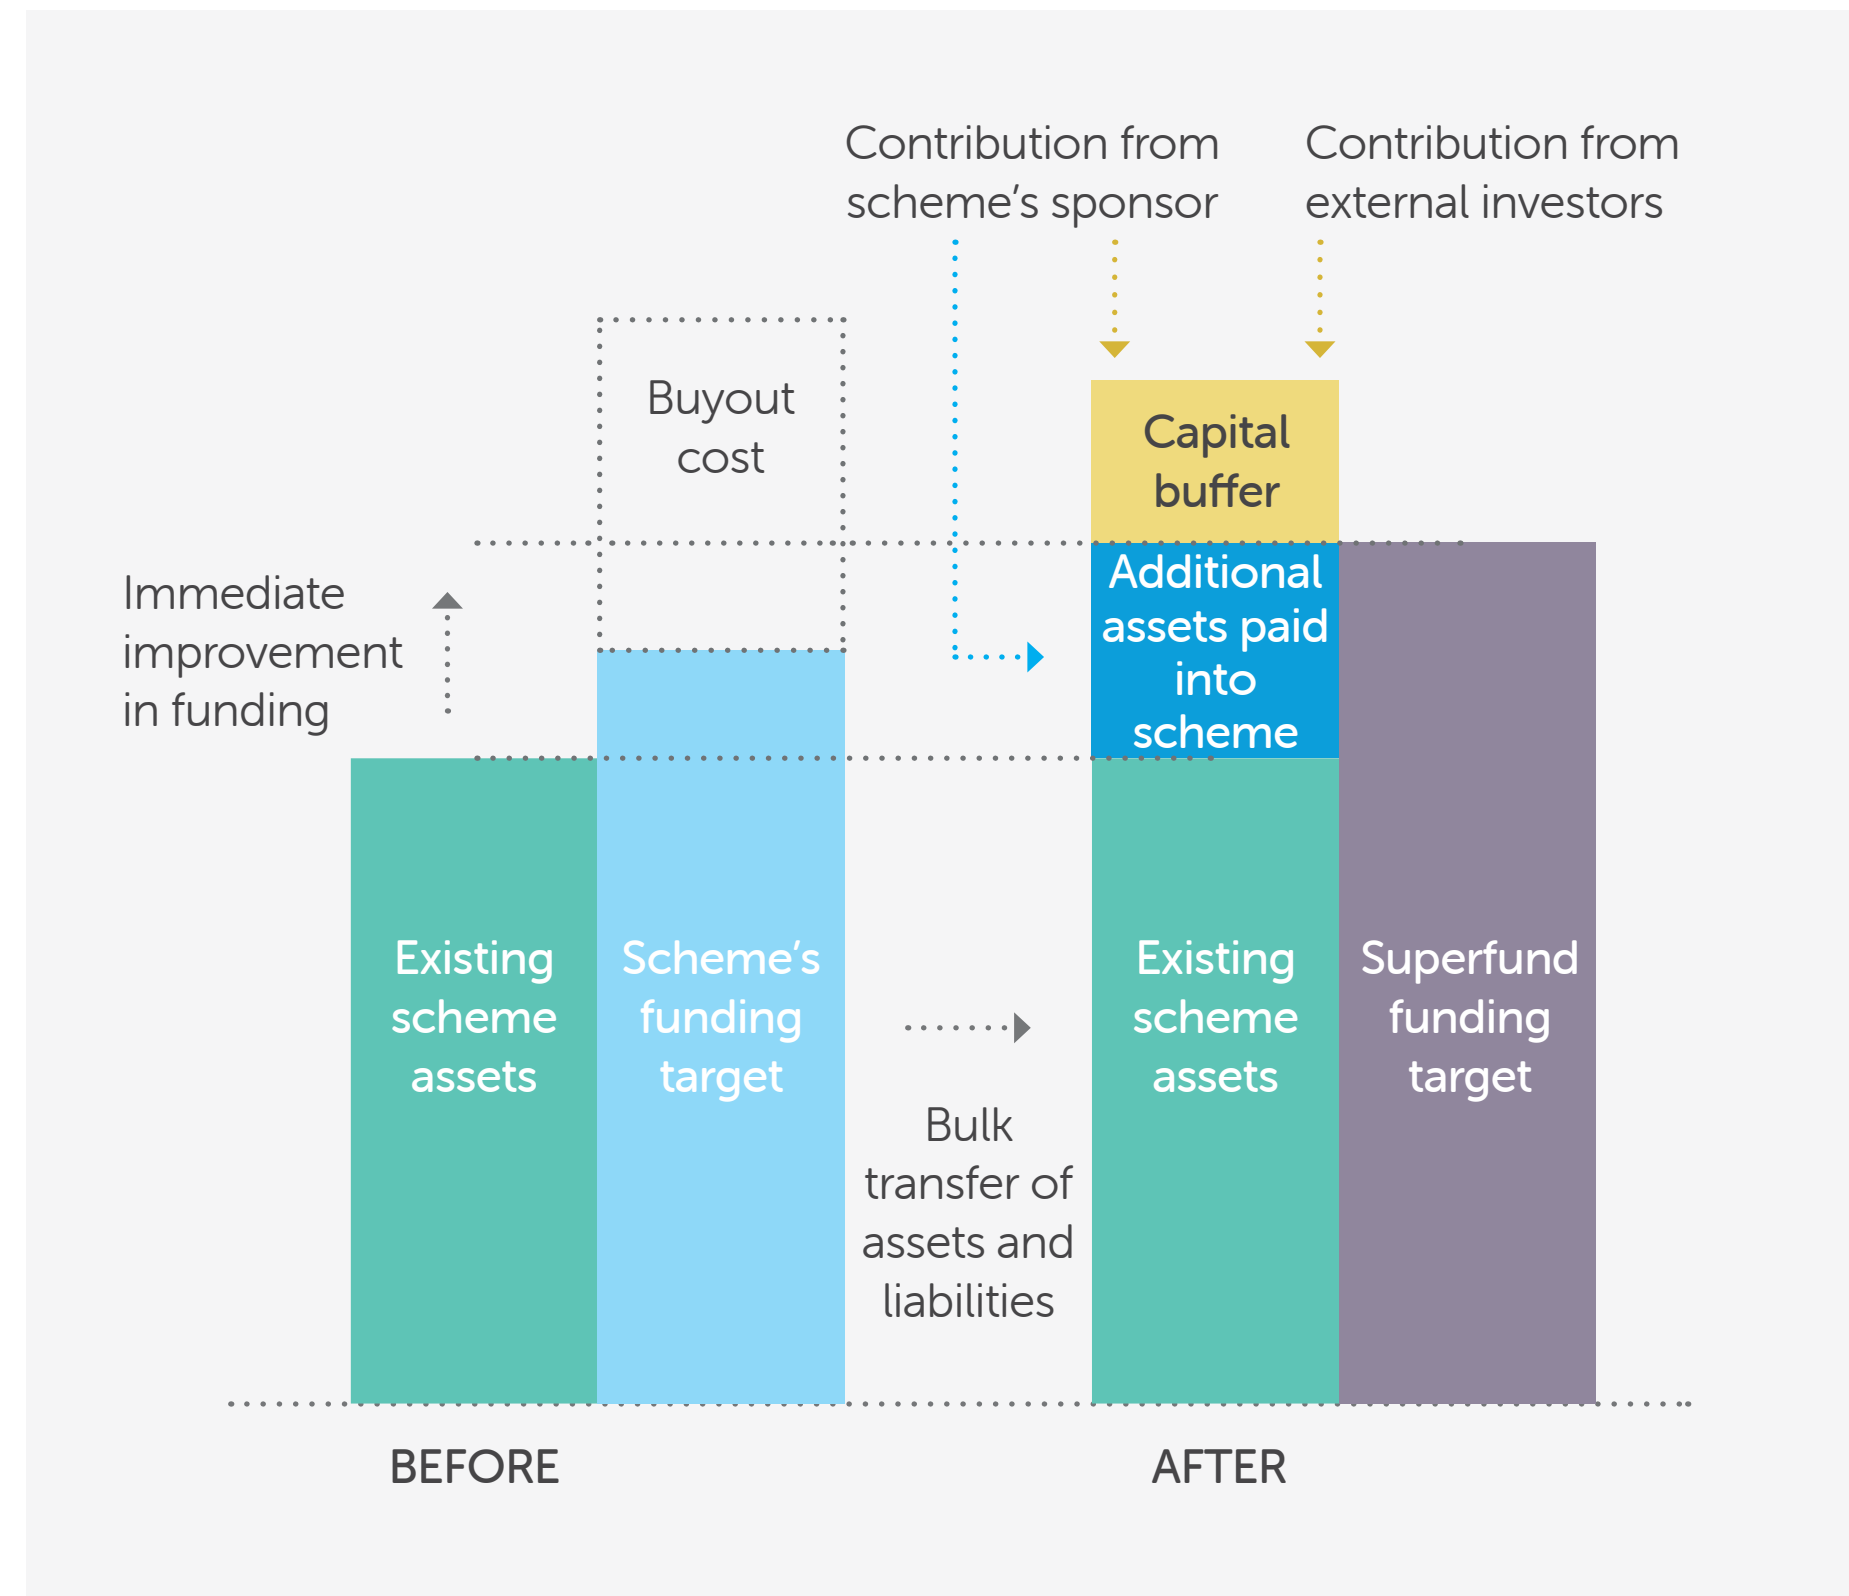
Contribution from scheme's sponsor

Contribution from external investors

Buyout cost

Capital buffer

Immediate improvement in funding

Additional assets paid into scheme

Existing scheme assets

Scheme's funding target

Existing scheme assets

Superfund funding target

Bulk transfer of assets and liabilities

BEFORE

AFTER